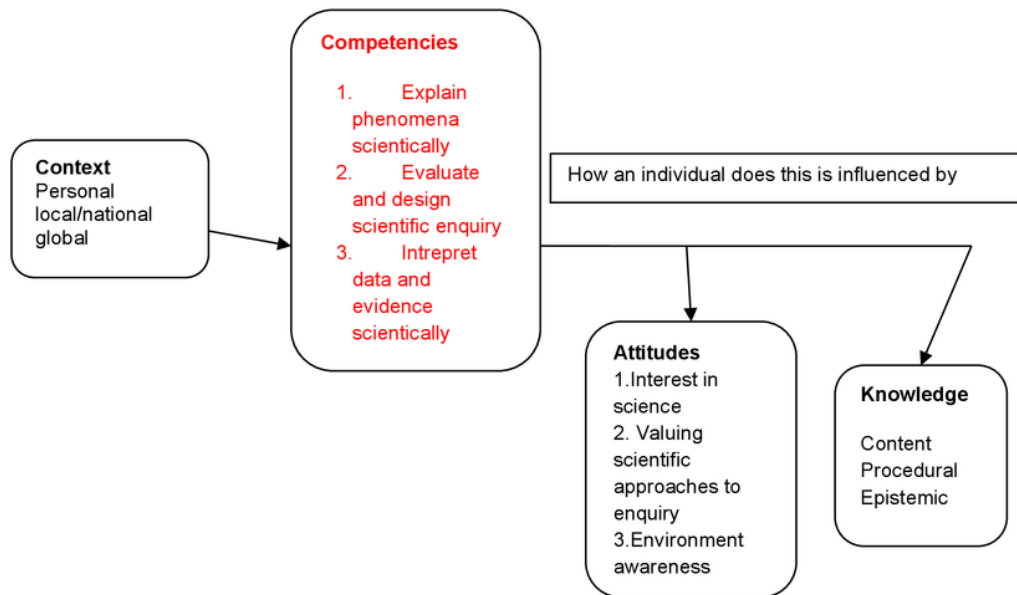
Context
Personal
local/national
global

Competencies
1. Explain phenomena scientically
2. Evaluate and design scientific enquiry
3. Intrepret data and evidence scientically

How an individual does this is influenced by

Attitudes
1.Interest in science
2. Valuing scientific approaches to enquiry
3.Environment awareness

Knowledge
Content
Procedural
Epistemic